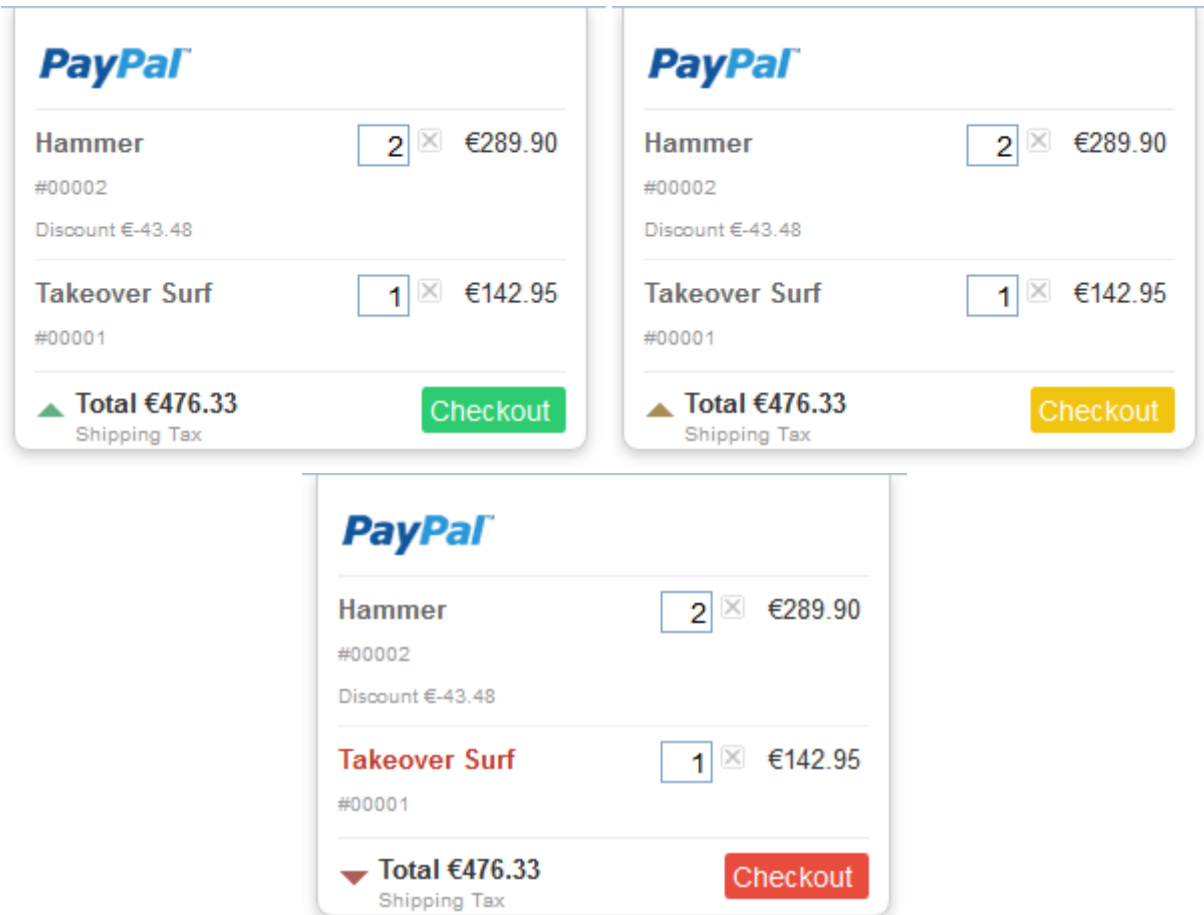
PayPal

Hammer 2 €289.90

#00002

Discount €-43.48

Takeover Surf 1 €142.95

#00001

Total €476.33

Shipping Tax

Checkout

PayPal

Hammer 2 €289.90

#00002

Discount €-43.48

Takeover Surf 1 €142.95

#00001

Total €476.33

Shipping Tax

Checkout

PayPal

Hammer 2 €289.90

#00002

Discount €-43.48

Takeover Surf 1 €142.95

#00001

Total €476.33

Shipping Tax

Checkout